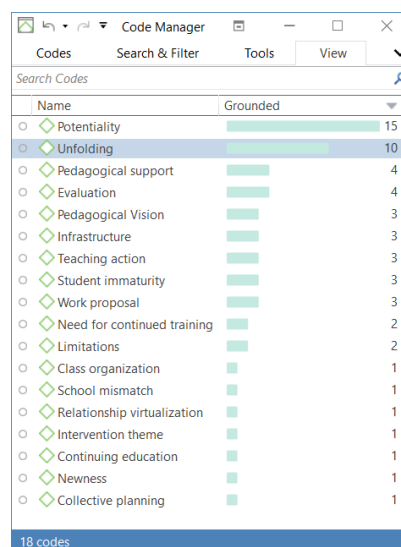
Code Manager

Codes | Search & Filter | Tools | View

Search Codes

| Name | Grounded |
|---|---|
| Potentiality | 15 |
| Unfolding | 10 |
| Pedagogical support | 4 |
| Evaluation | 4 |
| Pedagogical Vision | 3 |
| Infrastructure | 3 |
| Teaching action | 3 |
| Student immaturity | 3 |
| Work proposal | 3 |
| Need for continued training | 2 |
| Limitations | 2 |
| Class organization | 1 |
| School mismatch | 1 |
| Relationship virtualization | 1 |
| Intervention theme | 1 |
| Continuing education | 1 |
| Newness | 1 |
| Collective planning | 1 |

18 codes